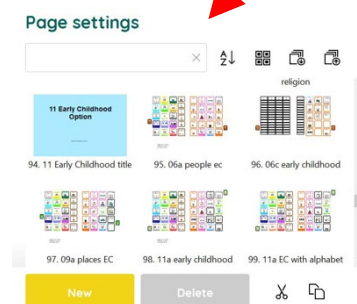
Page settings

×

religion

11 Early Childhood Option

94. 11 Early Childhood title

95. 06a people ec

96. 06c early childhood

97. 09a places EC

98. 11a early childhood

99. 11a EC with alphabet

New

Delete